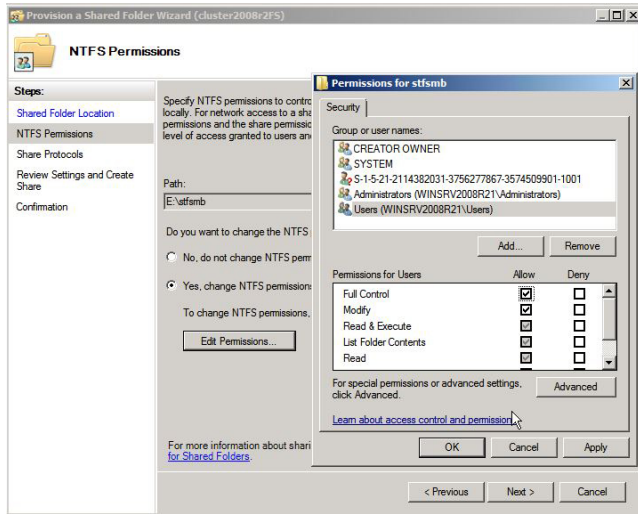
Provision a Shared Folder Wizard (cluster2008r2FS)

NTFS Permissions

Steps:
Shared Folder Location
NTFS Permissions
Share Protocols
Review Settings and Create Share
Confirmation

Specify NTFS permissions to contro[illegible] locally. For network access to a sh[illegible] permissions and the share permissio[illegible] level of access granted to users an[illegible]

Path:
E:\stfsmb

Do you want to change the NTFS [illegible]

No, do not change NTFS permi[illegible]

Yes, change NTFS permission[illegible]

To change NTFS permissions, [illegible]

Edit Permissions...

For more information about shari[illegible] for Shared Folders.

< Previous Next > Cancel

Permissions for stfsmb

Security

Group or user names:
CREATOR OWNER
SYSTEM
S-1-5-21-2114382031-3756277867-3574509901-1001
Administrators (WINSRV2008R21\Administrators)
Users (WINSRV2008R21\Users)

Add... Remove

| Permissions for Users | Allow | Deny |
|---|---|---|
| Full Control | ☑ | ☐ |
| Modify | ☑ | ☐ |
| Read & Execute | ☑ | ☐ |
| List Folder Contents | ☑ | ☐ |
| Read | ☑ | ☐ |

For special permissions or advanced settings, click Advanced.

Advanced

Learn about access control and permissions

OK Cancel Apply